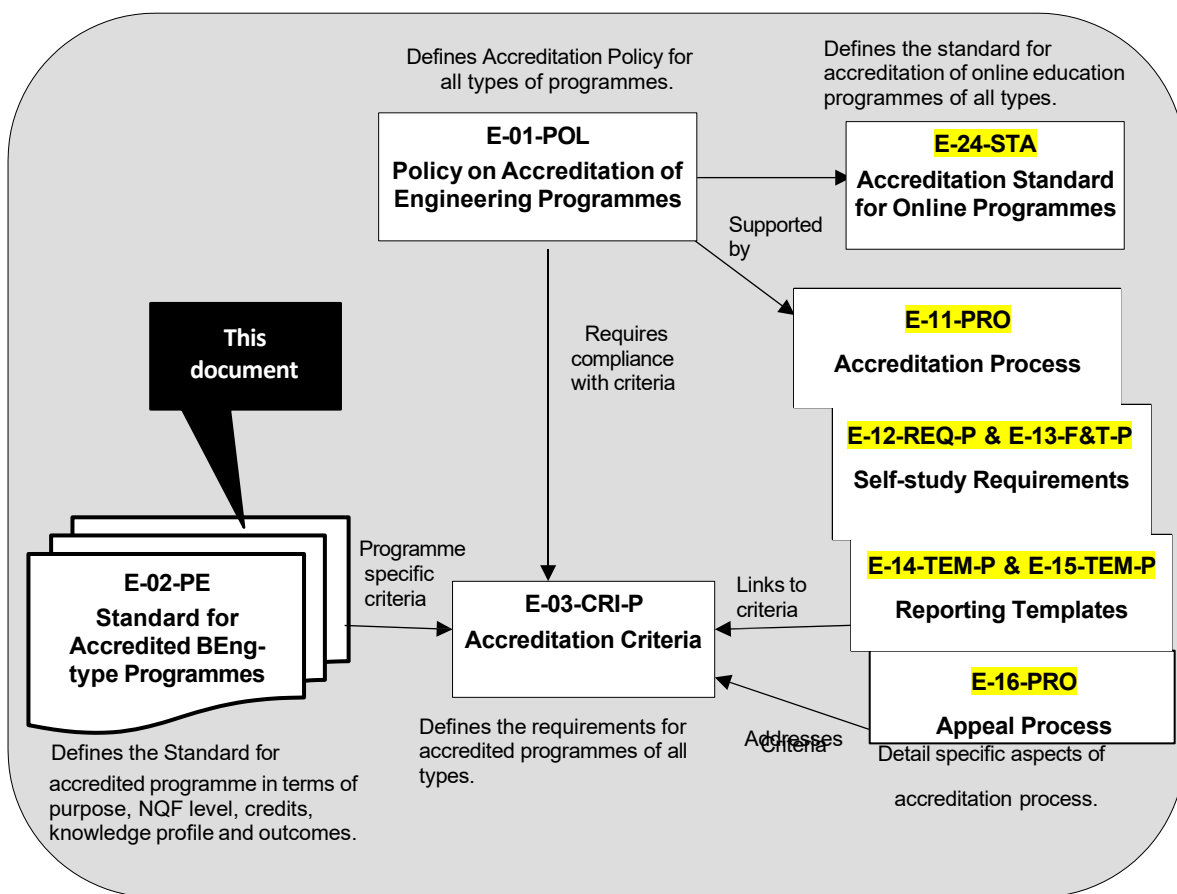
Defines Accreditation Policy for all types of programmes.

E-01-POL
Policy on Accreditation of Engineering Programmes

Defines the standard for accreditation of online education programmes of all types.

E-24-STA
Accreditation Standard for Online Programmes

Supported by

E-11-PRO
Accreditation Process

Requires compliance with criteria

This document

E-12-REQ-P & E-13-F&T-P
Self-study Requirements

Programme specific criteria

E-02-PE
Standard for Accredited BEng-type Programmes

E-03-CRI-P
Accreditation Criteria

Links to criteria

E-14-TEM-P & E-15-TEM-P
Reporting Templates

E-16-PRO
Appeal Process

Defines the requirements for accredited programmes of all types.

Addresses Criteria

Detail specific aspects of accreditation process.

Defines the Standard for accredited programme in terms of purpose, NQF level, credits, knowledge profile and outcomes.